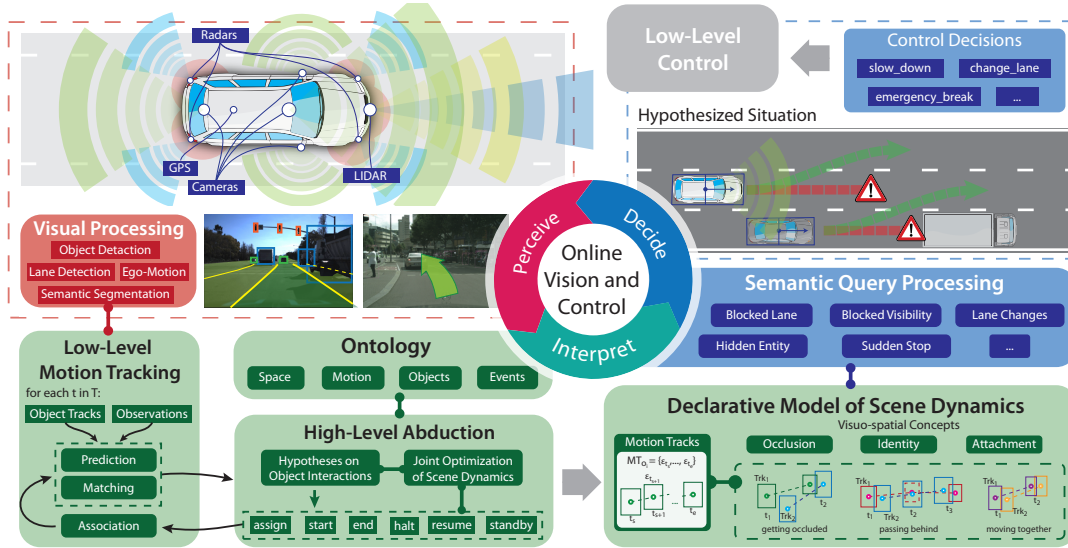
Radars

GPS

Cameras

LIDAR

Low-Level Control

Control Decisions

slow_down

change_lane

emergency_break

...

Hypothesized Situation

Visual Processing

Object Detaction

Lane Detection

Ego-Motion

Semantic Segmentation

Perceive

Decide

Interpret

Online Vision and Control

Semantic Query Processing

Blocked Lane

Blocked Visibility

Lane Changes

Hidden Entity

Sudden Stop

...

Low-Level Motion Tracking

for each t in T:

Object Tracks

Observations

Prediction

Matching

Association

Ontology

Space

Motion

Objects

Events

High-Level Abduction

Hypotheses on Object Interactions

Joint Optimization of Scene Dynamics

assign

start

end

halt

resume

standby

Declarative Model of Scene Dynamics

Visuo-spatial Concepts

Motion Tracks

$MT_{o_i} = (\varepsilon_{t_s}, ..., \varepsilon_{t_e})$

Occlusion

Identity

Attachment

$\varepsilon_{t_{s+1}}$

$t_s$

$t_{s+1}$

$t_e$

$Trk_1$

$Trk_2$

$t_1$

$t_2$

getting occluded

$Trk_1$

$Trk_2$

$t_1$

$t_2$

$t_3$

passing behind

$Trk_1$

$Trk_2$

$t_1$

$t_2$

moving together